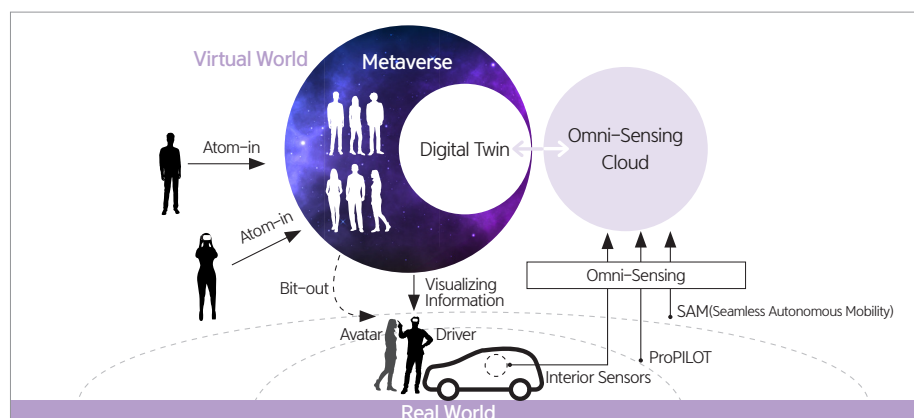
Virtual World

Metaverse

Atom-in

Atom-in

Digital Twin

Omni-Sensing Cloud

Bit-out

Visualizing Information

Omni-Sensing

SAM(Seamless Autonomous Mobility)

Avatar

Driver

ProPILOT

Interior Sensors

Real World